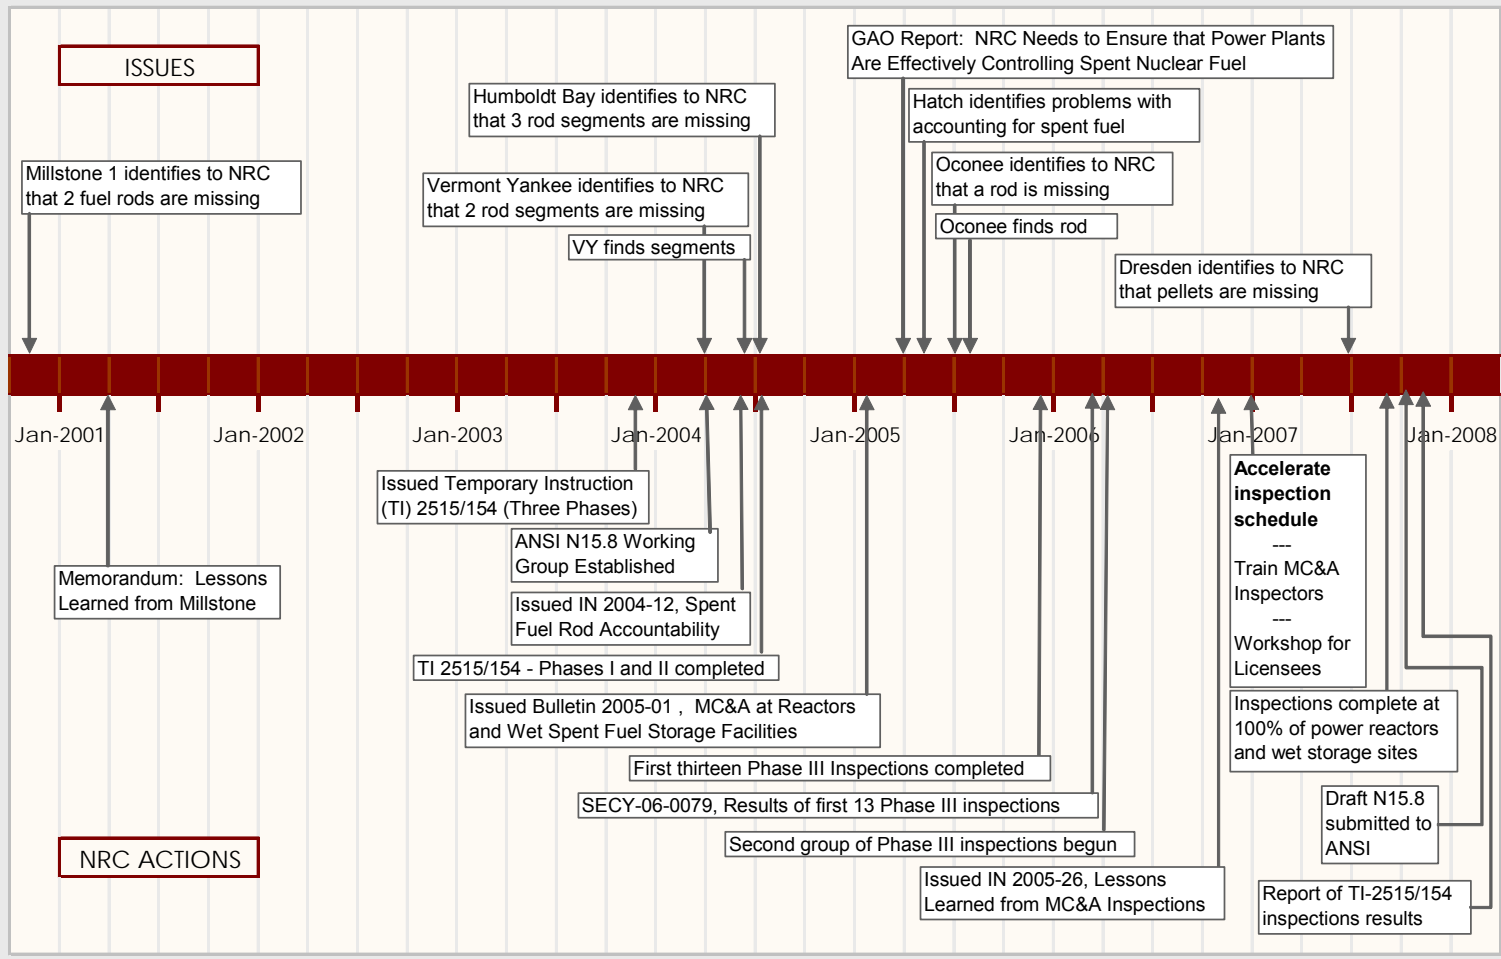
ISSUES

Millstone 1 identifies to NRC that 2 fuel rods are missing

Humboldt Bay identifies to NRC that 3 rod segments are missing

Vermont Yankee identifies to NRC that 2 rod segments are missing

VY finds segments

GAO Report: NRC Needs to Ensure that Power Plants Are Effectively Controlling Spent Nuclear Fuel

Hatch identifies problems with accounting for spent fuel

Oconee identifies to NRC that a rod is missing

Oconee finds rod

Dresden identifies to NRC that pellets are missing

Jan-2001 Jan-2002 Jan-2003 Jan-2004 Jan-2005 Jan-2006 Jan-2007 Jan-2008

Memorandum: Lessons Learned from Millstone

Issued Temporary Instruction (TI) 2515/154 (Three Phases)

ANSI N15.8 Working Group Established

Issued IN 2004-12, Spent Fuel Rod Accountability

TI 2515/154 - Phases I and II completed

Issued Bulletin 2005-01 , MC&A at Reactors and Wet Spent Fuel Storage Facilities

First thirteen Phase III Inspections completed

SECY-06-0079, Results of first 13 Phase III inspections

Second group of Phase III inspections begun

Issued IN 2005-26, Lessons Learned from MC&A Inspections

**Accelerate inspection schedule**
---
Train MC&A Inspectors
---
Workshop for Licensees

Inspections complete at 100% of power reactors and wet storage sites

Draft N15.8 submitted to ANSI

Report of TI-2515/154 inspections results

NRC ACTIONS